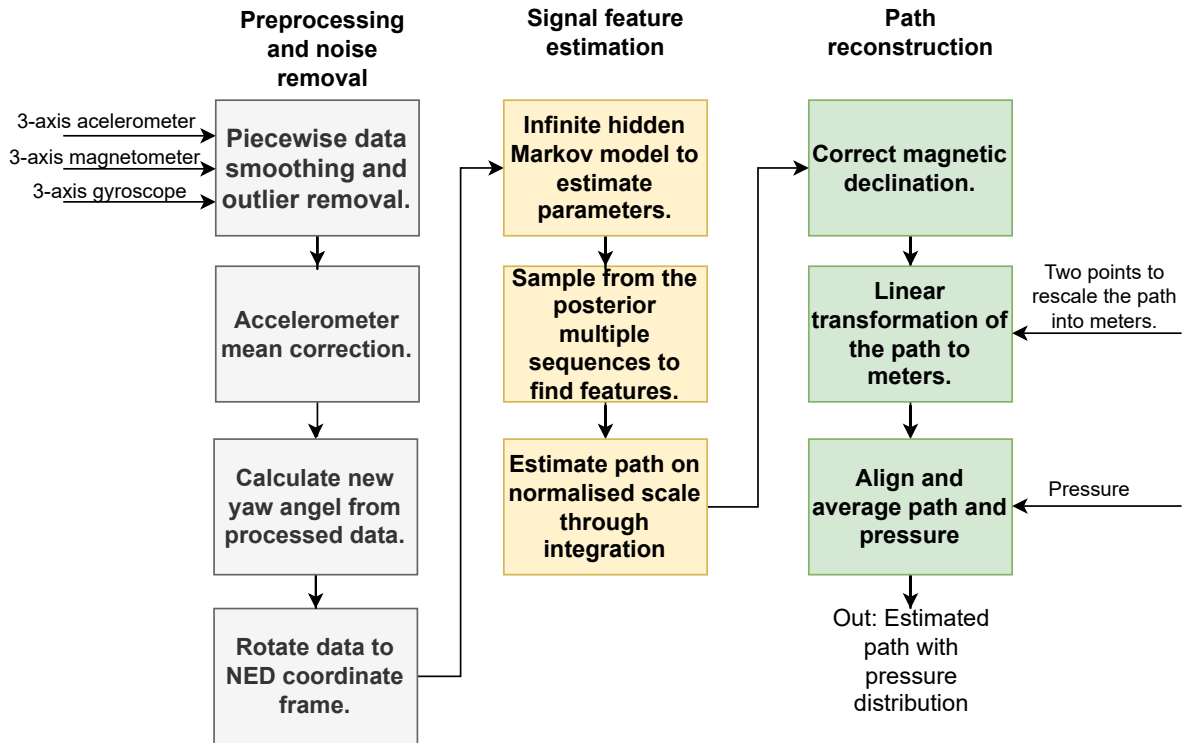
Preprocessing and noise removal

3-axis acelerometer
3-axis magnetometer
3-axis gyroscope

Piecewise data smoothing and outlier removal.

Accelerometer mean correction.

Calculate new yaw angel from processed data.

Rotate data to NED coordinate frame.

Signal feature estimation

Infinite hidden Markov model to estimate parameters.

Sample from the posterior multiple sequences to find features.

Estimate path on normalised scale through integration

Path reconstruction

Correct magnetic declination.

Linear transformation of the path to meters.

Two points to rescale the path into meters.

Align and average path and pressure

Pressure

Out: Estimated path with pressure distribution